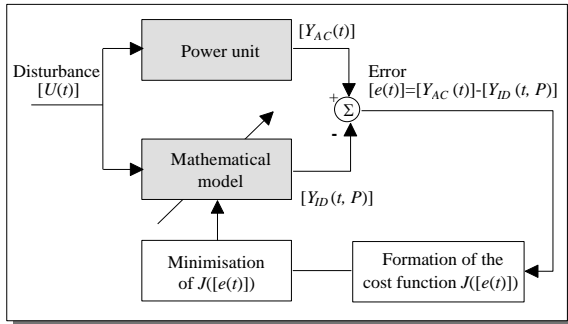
Power unit

$[Y_{AC}(t)]$

Disturbance $[U(t)]$

Error $[e(t)]=[Y_{AC}(t)]-[Y_{ID}(t, P)]$

+

$\Sigma$

-

Mathematical model

$[Y_{ID}(t, P)]$

Minimisation of $J([e(t)])$

Formation of the cost function $J([e(t)])$